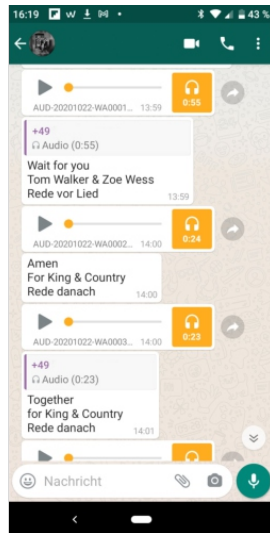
16:19 43 %

AUD-20201022-WA0001... 13:59
0:55

+49
Audio (0:55)
Wait for you
Tom Walker & Zoe Wess
Rede vor Lied
13:59

AUD-20201022-WA0002... 14:00
0:24

Amen
For King & Country
Rede danach
14:00

AUD-20201022-WA0003... 14:00
0:23

+49
Audio (0:23)
Together
for King & Country
Rede danach
14:01

Nachricht